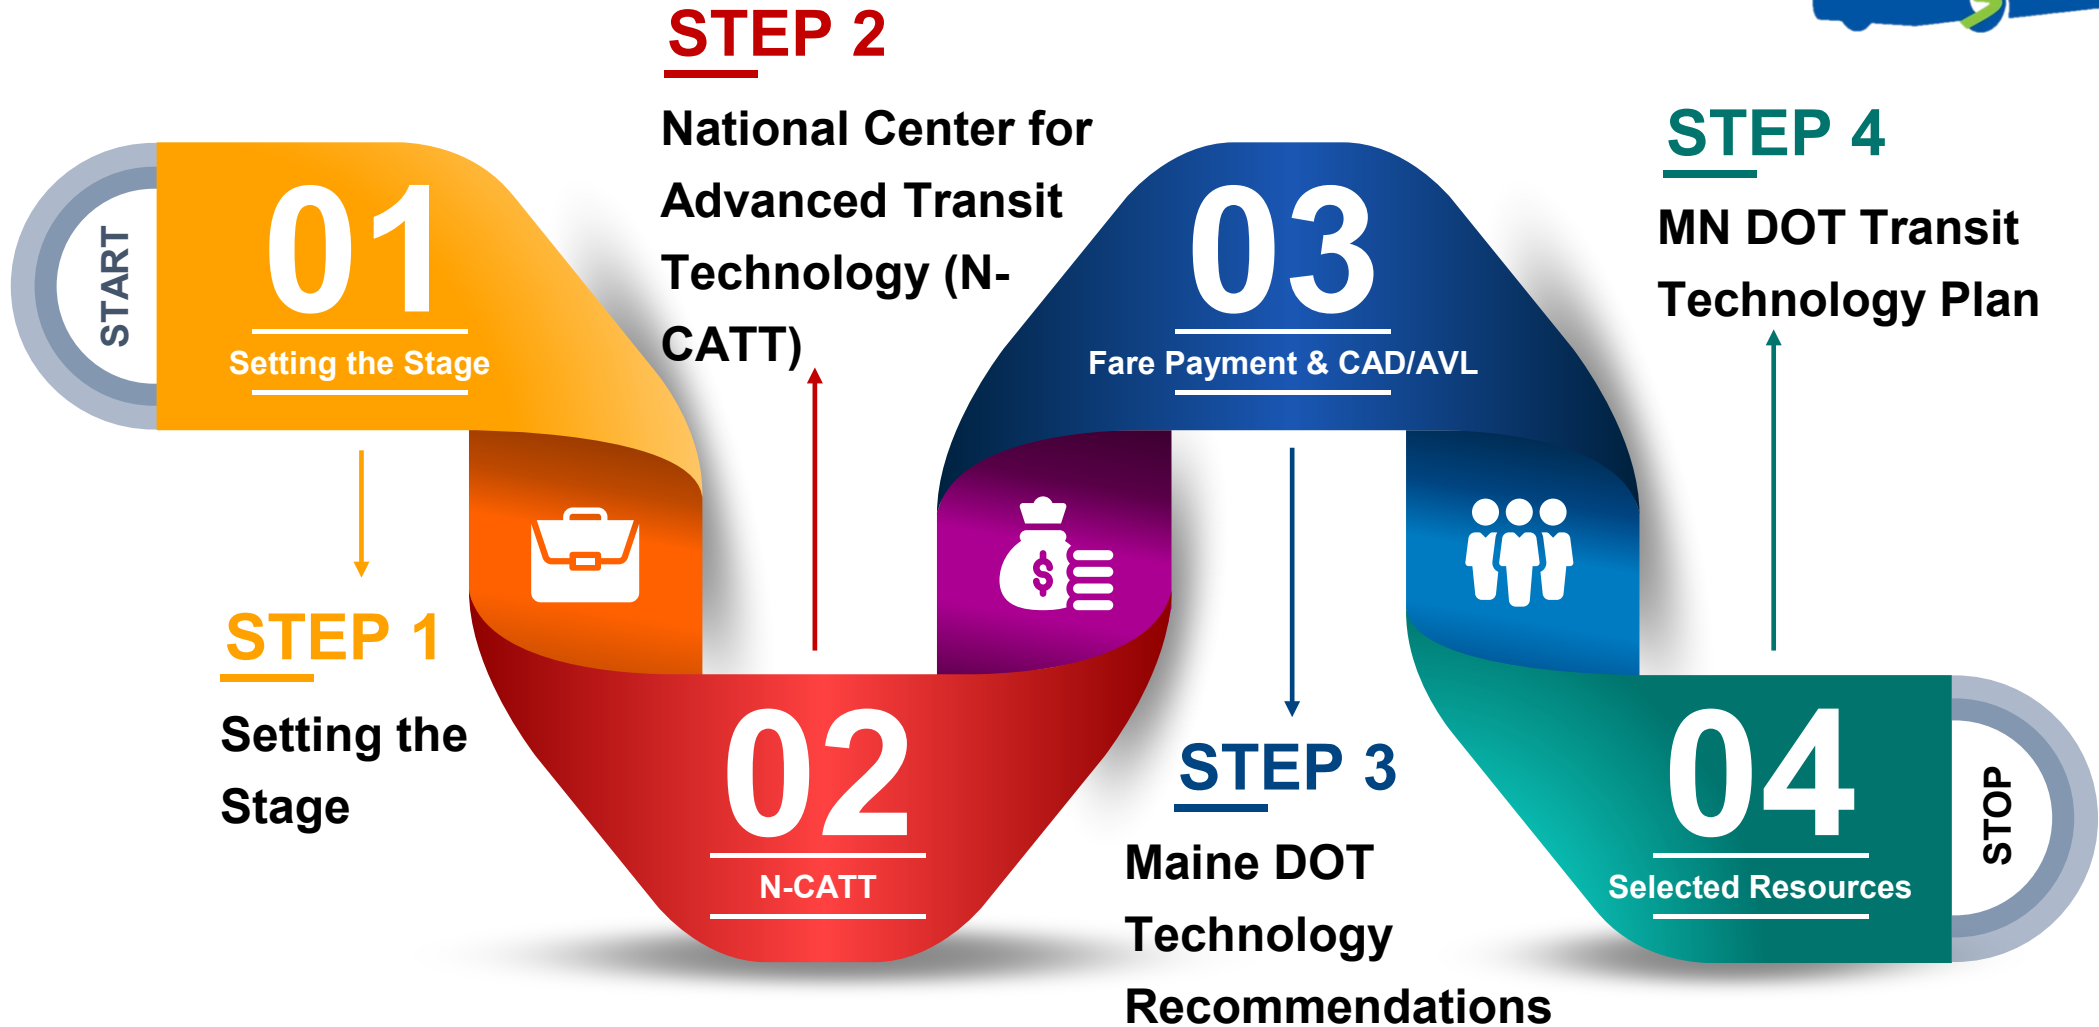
START

01

Setting the Stage

STEP 1

Setting the Stage

STEP 2

National Center for Advanced Transit Technology (N-CATT)

02

N-CATT

03

Fare Payment & CAD/AVL

STEP 3

Maine DOT Technology Recommendations

STEP 4

MN DOT Transit Technology Plan

04

Selected Resources

STOP